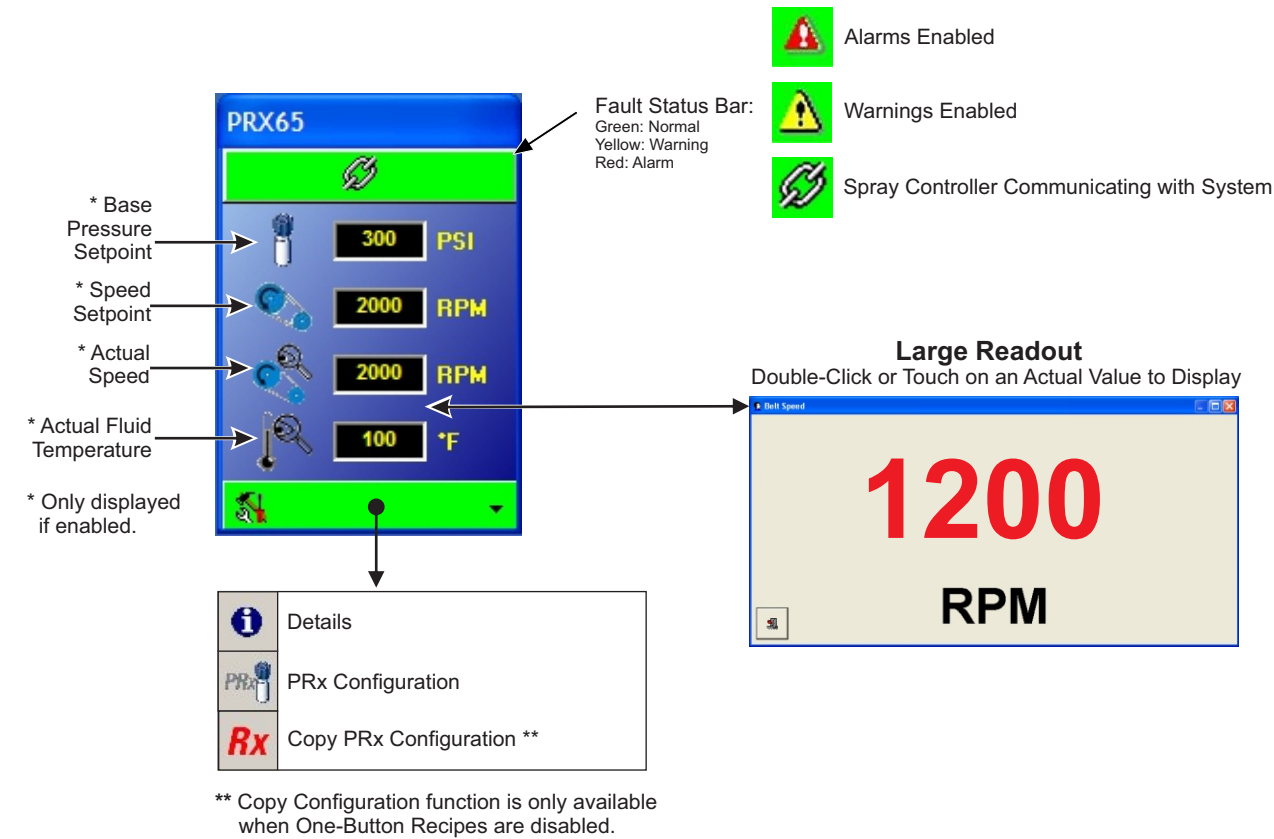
Alarms Enabled

Warnings Enabled

Spray Controller Communicating with System

Fault Status Bar:
Green: Normal
Yellow: Warning
Red: Alarm

PRX65

* Base Pressure Setpoint

300 PSI

* Speed Setpoint

2000 RPM

* Actual Speed

2000 RPM

* Actual Fluid Temperature

100 °F

* Only displayed if enabled.

Large Readout
Double-Click or Touch on an Actual Value to Display

Belt Speed

1200

RPM

| | |
|---|---|
| | Details |
| PRx | PRx Configuration |
| Rx | Copy PRx Configuration ** |

** Copy Configuration function is only available when One-Button Recipes are disabled.